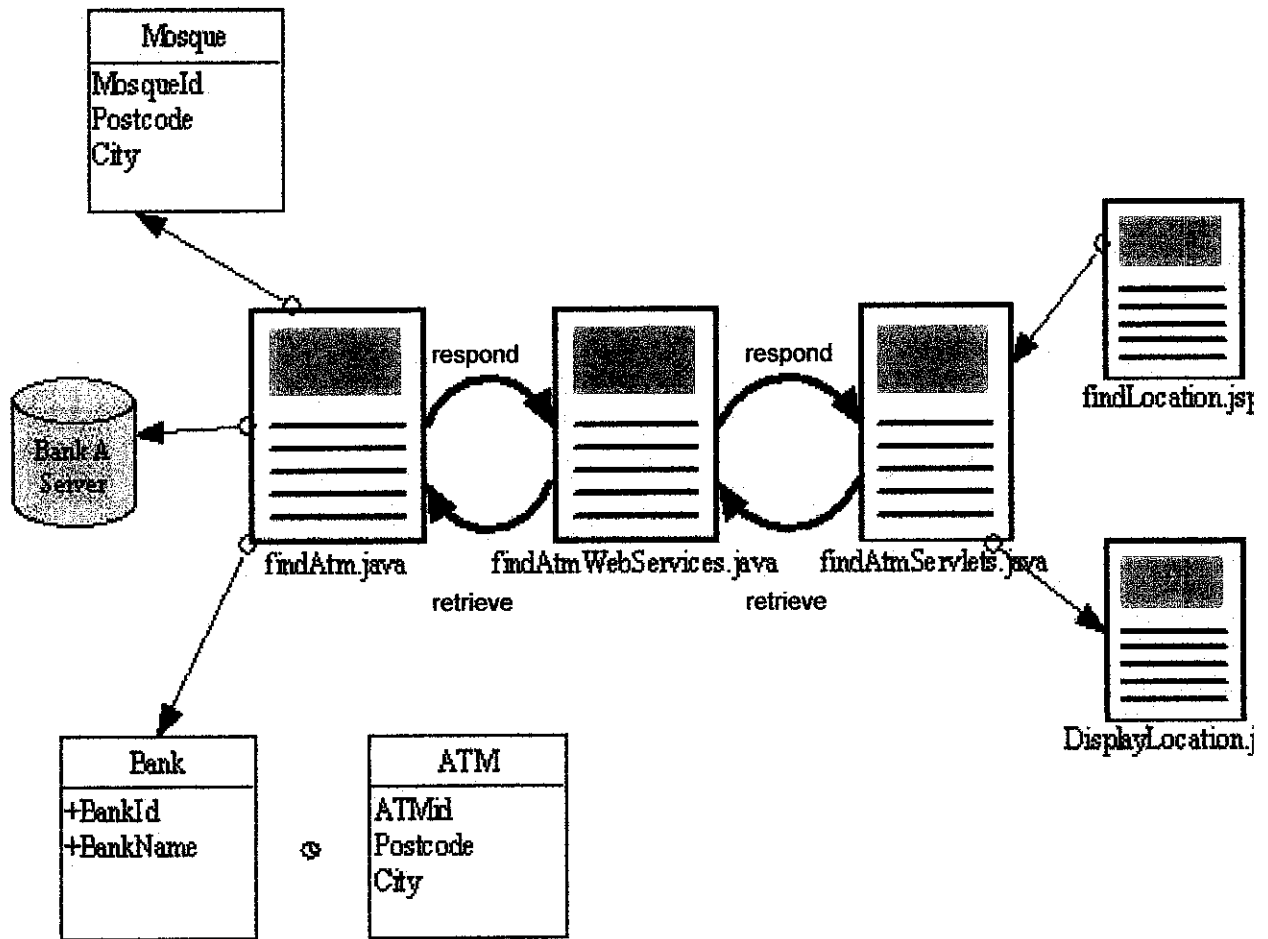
Mosque
MosqueId
Postcode
City

respond

respond

Bank A Server

findLocation.jsp

findAtm.java

findAtmWebServices.java

findAtmServlets.java

retrieve

retrieve

DisplayLocation.j

Bank
+BankId
+BankName

ATM
ATMid
Postcode
City